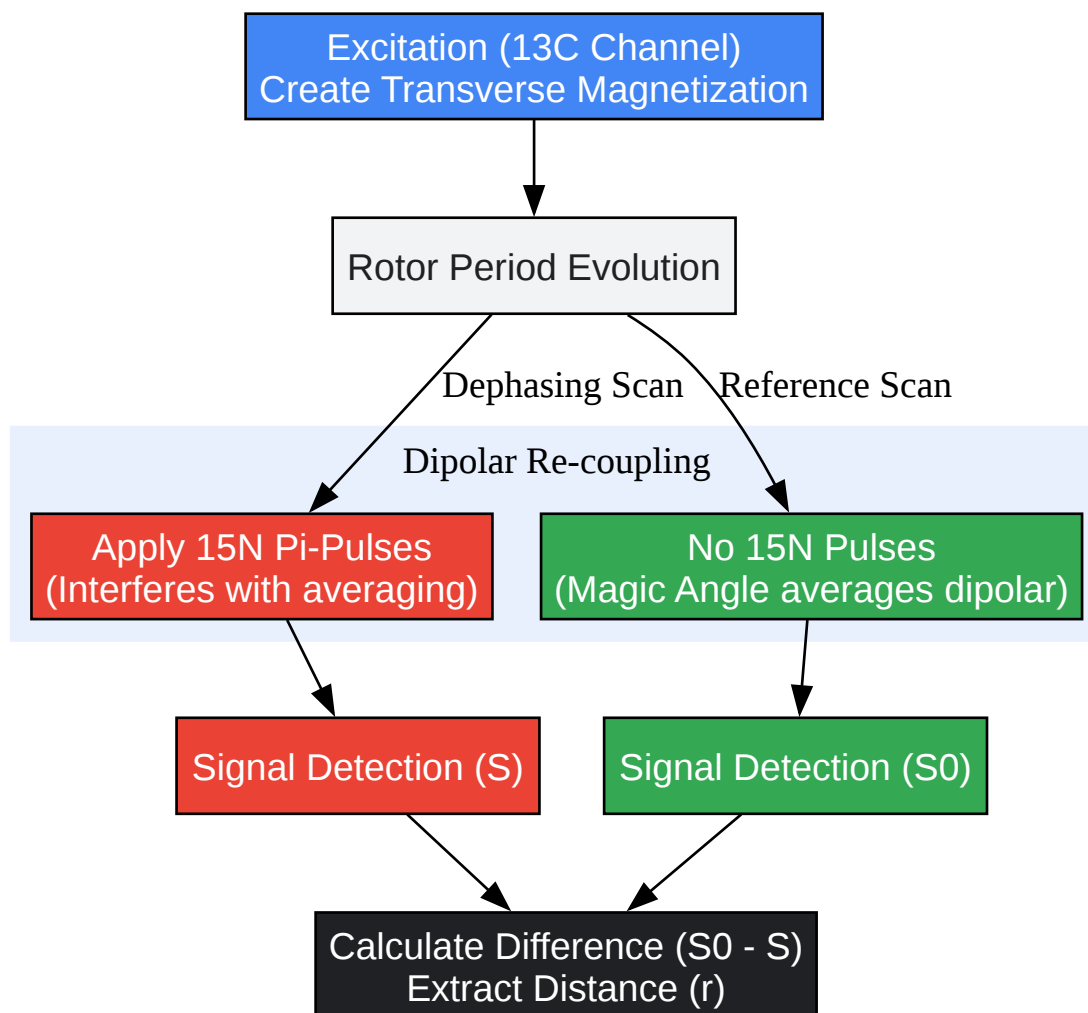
Excitation (13C Channel)
Create Transverse Magnetization

Rotor Period Evolution

Dephasing Scan

Reference Scan

Dipolar Re-coupling

Apply 15N Pi-Pulses
(Interferes with averaging)

No 15N Pulses
(Magic Angle averages dipolar)

Signal Detection (S)

Signal Detection (S0)

Calculate Difference (S0 - S)
Extract Distance (r)